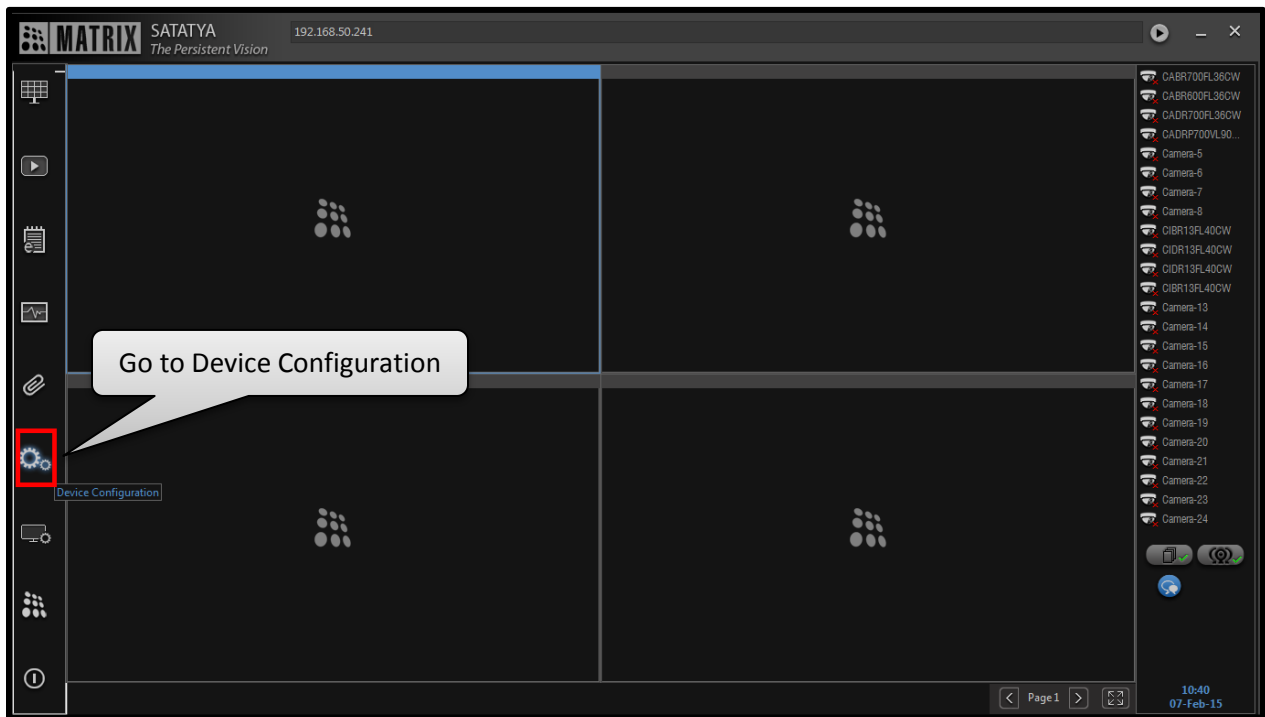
MATRIX SATATYA The Persistent Vision

192.168.50.241

CABR700FL36CW
CABR600FL36CW
CADR700FL36CW
CADRP700VL90...
Camera-5
Camera-6
Camera-7
Camera-8
CIBR13FL40CW
CIDR13FL40CW
CIDR13FL40CW
CIBR13FL40CW
Camera-13
Camera-14
Camera-15
Camera-16
Camera-17
Camera-18
Camera-19
Camera-20
Camera-21
Camera-22
Camera-23
Camera-24

Go to Device Configuration

Device Configuration

Page 1

10:40
07-Feb-15